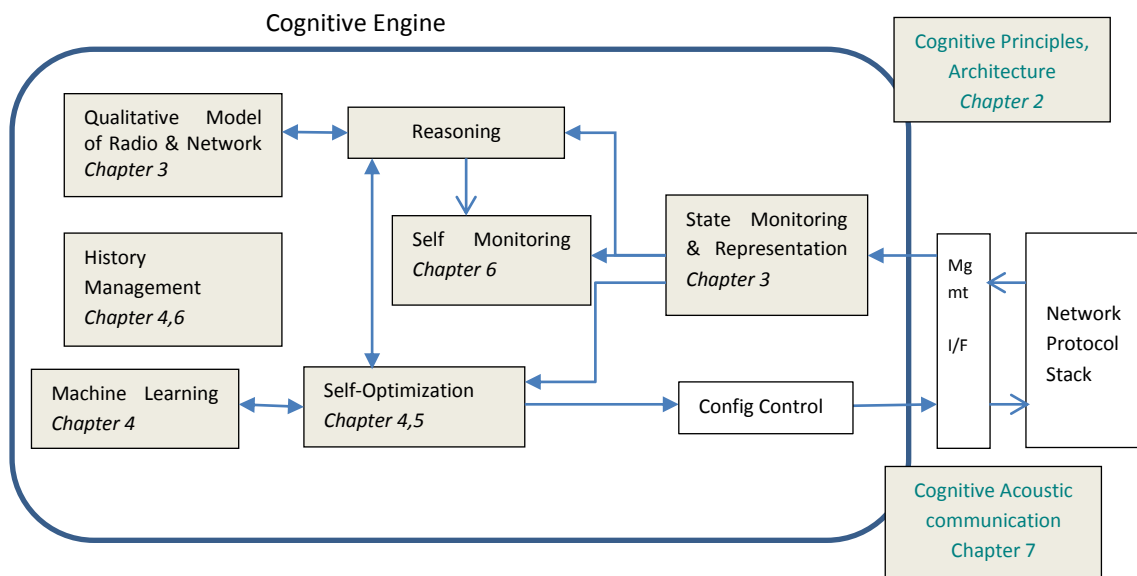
Cognitive Engine

Cognitive Principles, Architecture
Chapter 2

Qualitative Model of Radio & Network
Chapter 3

Reasoning

Self Monitoring
Chapter 6

State Monitoring & Representation
Chapter 3

History Management
Chapter 4,6

Mg mt I/F

Network Protocol Stack

Machine Learning
Chapter 4

Self-Optimization
Chapter 4,5

Config Control

Cognitive Acoustic communication
Chapter 7